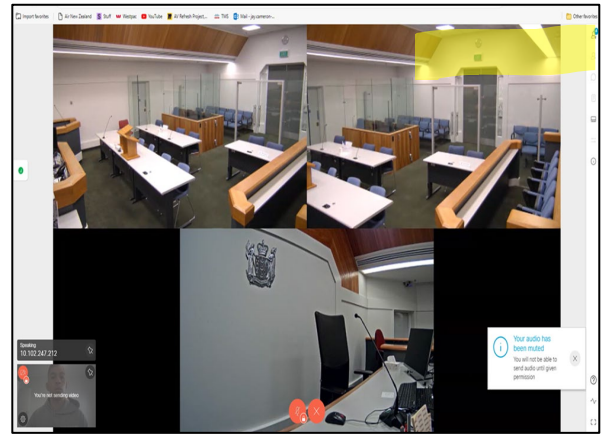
Import favorites | Air New Zealand | Stuff | Westpac | YouTube | AV Refresh Project... | TMS | Mail - jay.cameron-... | Other favorites

Speaking
10.102.247.212

You're not sending video

Your audio has been muted
You will not be able to send audio until given permission